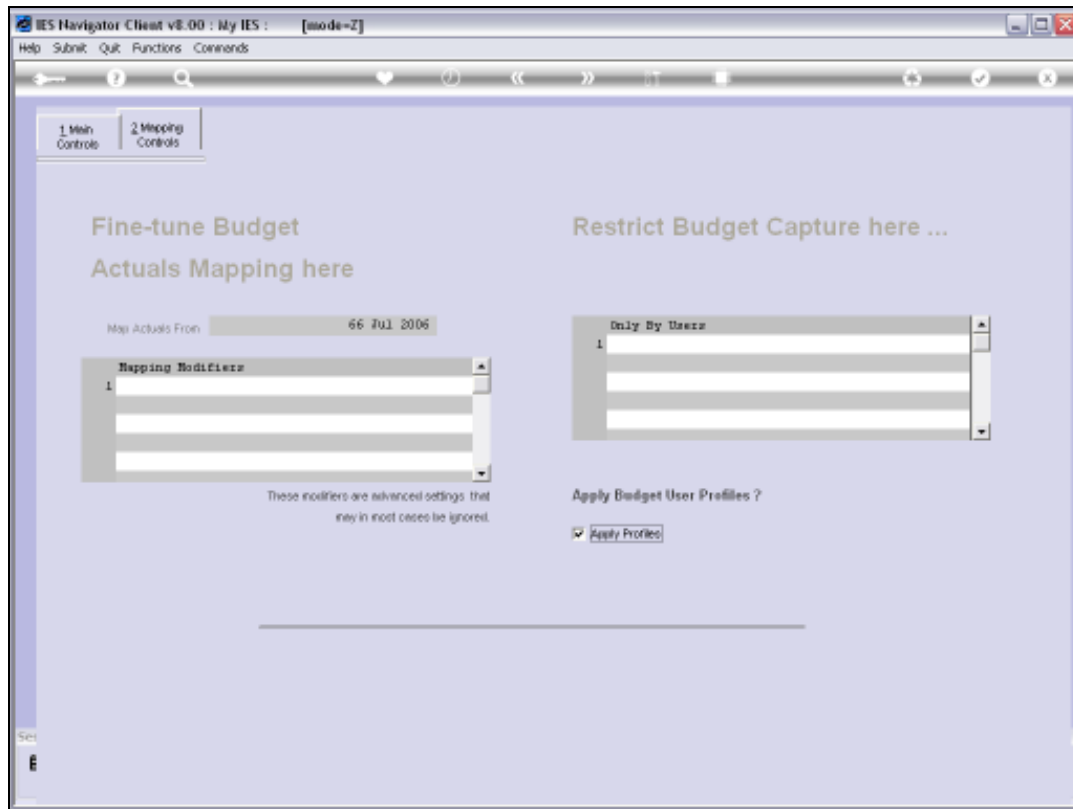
IES Navigator Client v8.00 : My IES : [mode=Z]

Help Submit Quit Functions Commands

1 Main Controls

2 Mapping Controls

Fine-tune Budget

Actuals Mapping here

Restrict Budget Capture here ...

Map Actuals From 66 Jul 2006

Mapping Modifiers
1

Only By Users
1

These modifiers are advanced settings that may in most cases be ignored.

Apply Budget User Profiles ?

Apply Profiles

Ses

E